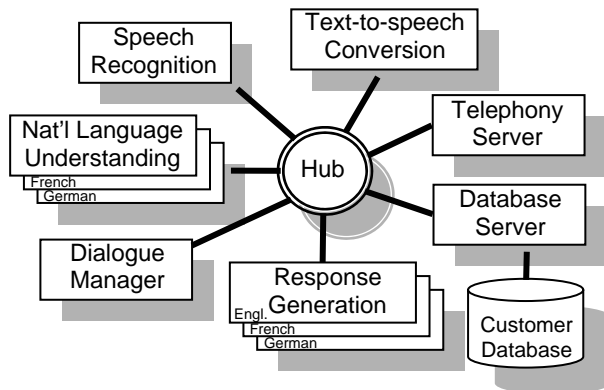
Speech Recognition

Text-to-speech Conversion

Nat'l Language Understanding
French
German

Hub

Telephony Server

Database Server

Dialogue Manager

Response Generation
Engl.
French
German

Customer Database